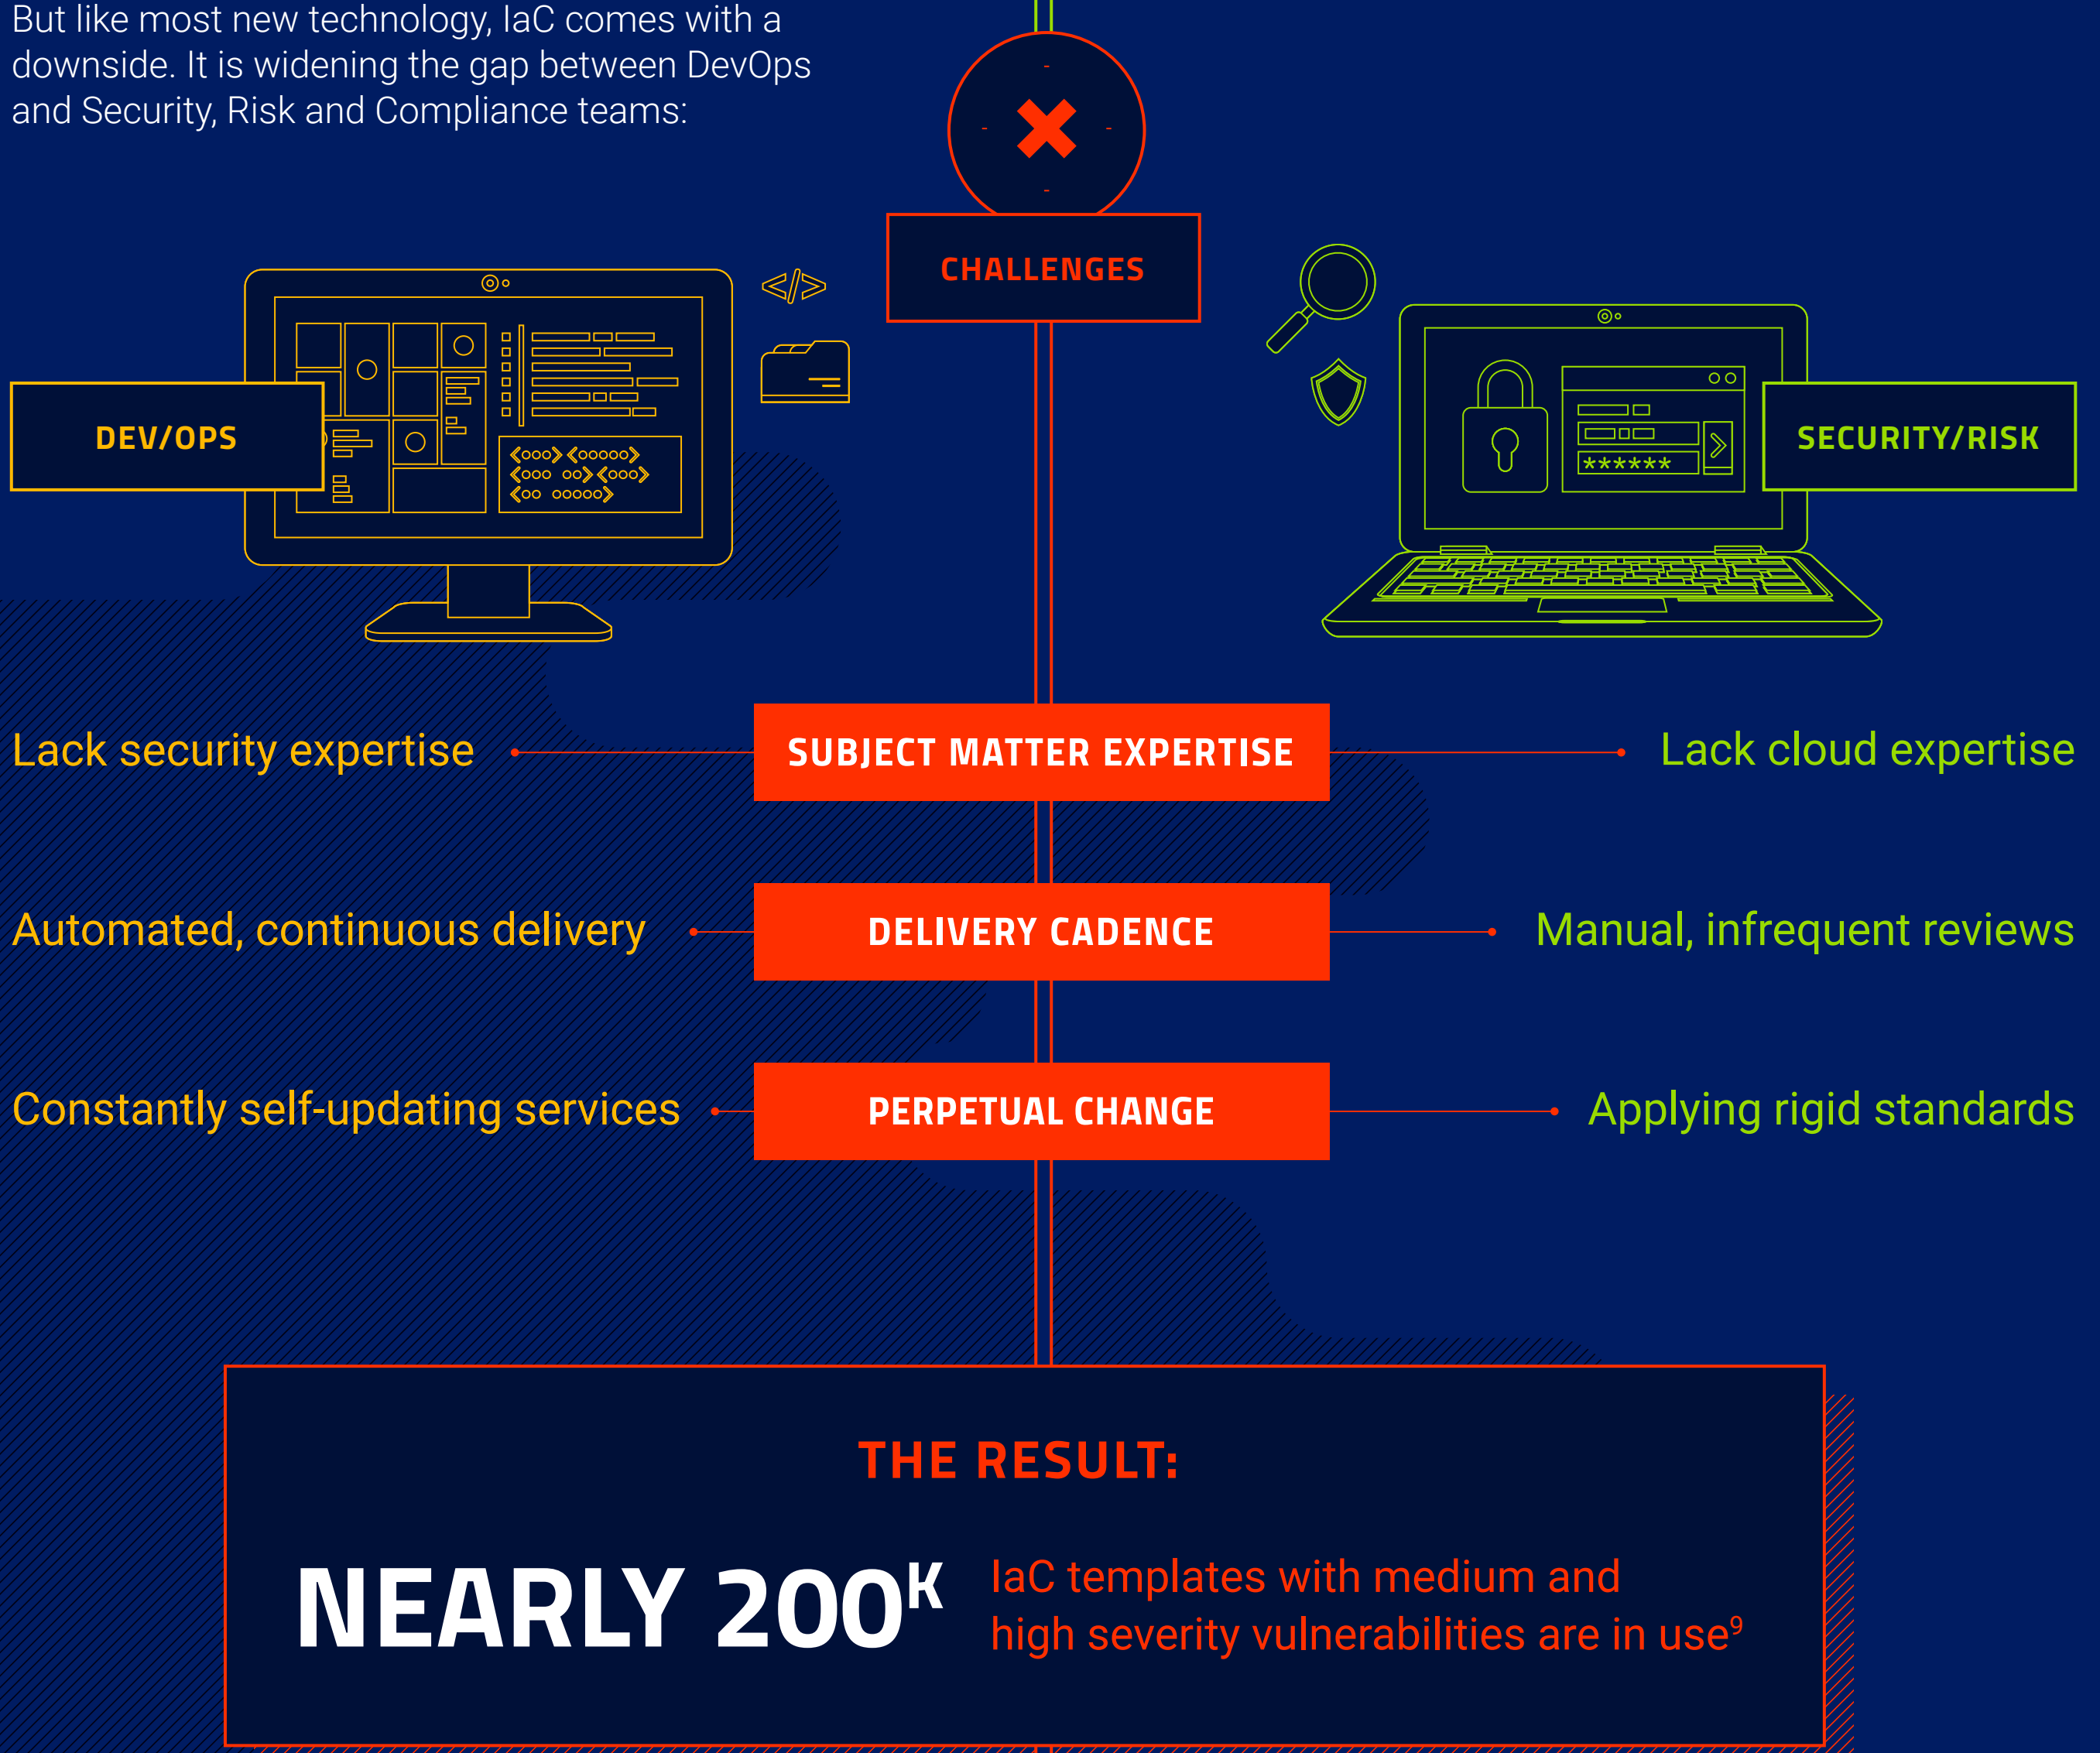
But like most new technology, IaC comes with a downside. It is widening the gap between DevOps and Security, Risk and Compliance teams:

CHALLENGES

DEV/OPS

SECURITY/RISK

******

Lack security expertise

SUBJECT MATTER EXPERTISE

Lack cloud expertise

Automated, continuous delivery

DELIVERY CADENCE

Manual, infrequent reviews

Constantly self-updating services

PERPETUAL CHANGE

Applying rigid standards

THE RESULT:

NEARLY 200K

IaC templates with medium and high severity vulnerabilities are in use$^9$